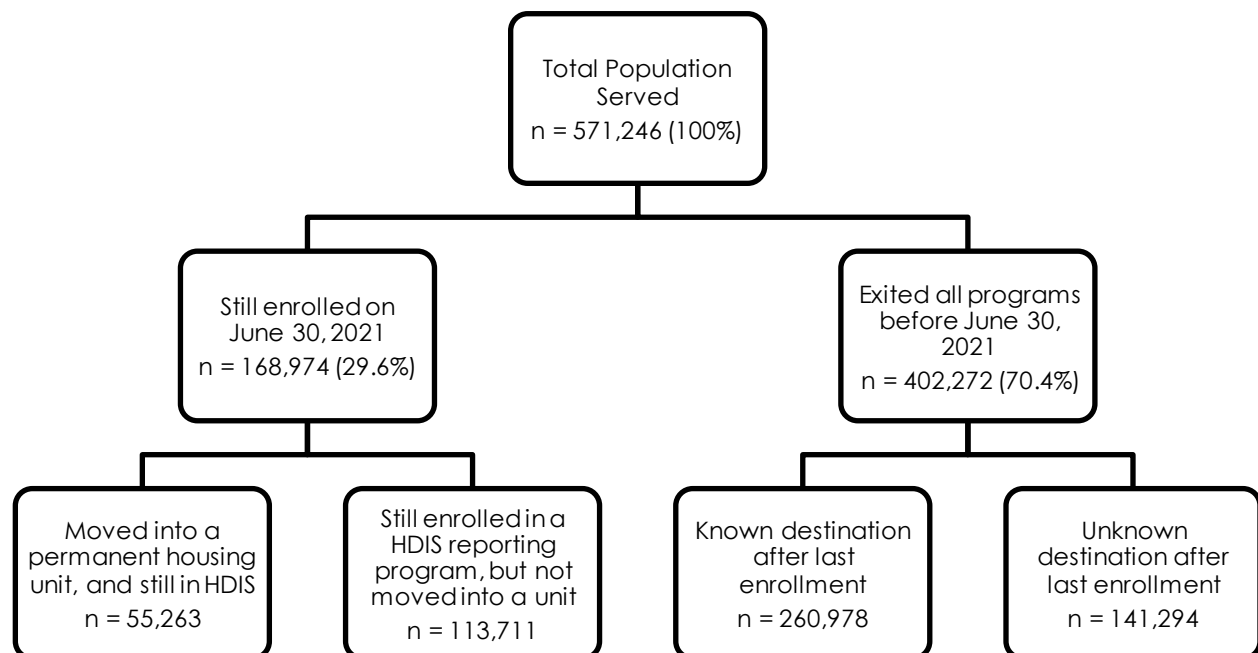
Total Population Served
n = 571,246 (100%)

Still enrolled on June 30, 2021
n = 168,974 (29.6%)

Exited all programs before June 30, 2021
n = 402,272 (70.4%)

Moved into a permanent housing unit, and still in HDIS
n = 55,263

Still enrolled in a HDIS reporting program, but not moved into a unit
n = 113,711

Known destination after last enrollment
n = 260,978

Unknown destination after last enrollment
n = 141,294